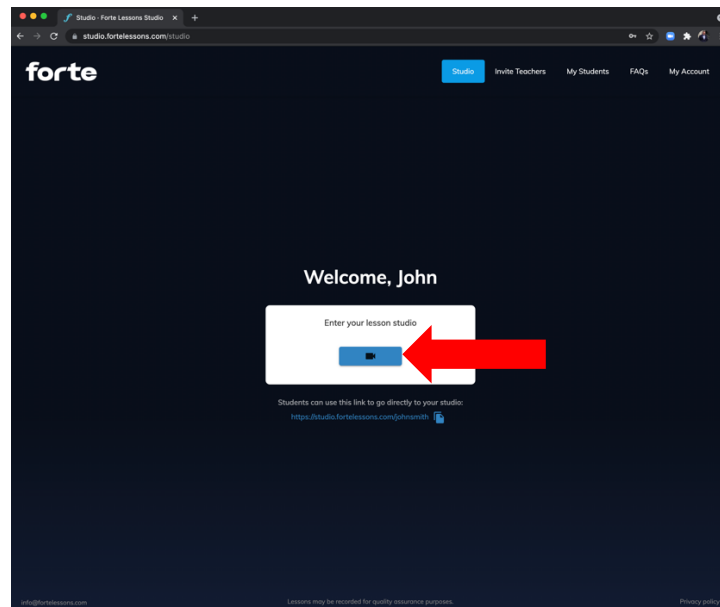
Studio - Forte Lessons Studio

studio.fortelessons.com/studio

forte

Studio
Invite Teachers
My Students
FAQs
My Account

Welcome, John

Enter your lesson studio

Students can use this link to go directly to your studio:
https://studio.fortelessons.com/johnsmith

info@fortelessons.com

Lessons may be recorded for quality assurance purposes.

Privacy policy